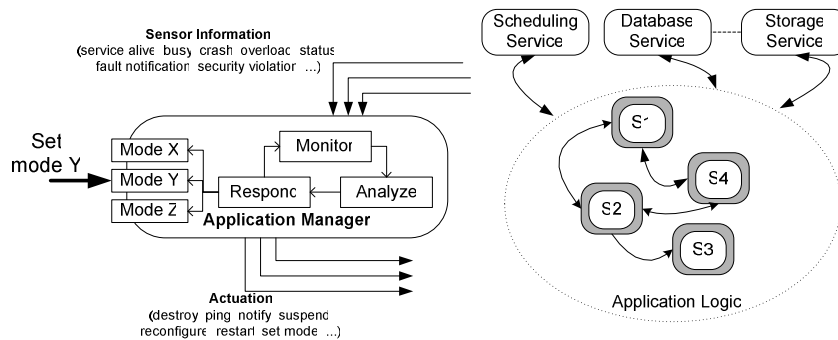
Sensor Information
(service alive busy crash overload status fault notification security violation ...)

Set mode Y

Mode X
Mode Y
Mode Z

Monitor
Respond
Analyze

Application Manager

Actuation
(destroy ping notify suspend reconfigure restart set mode ...)

Scheduling Service
Database Service
Storage Service

S1
S4
S2
S3

Application Logic